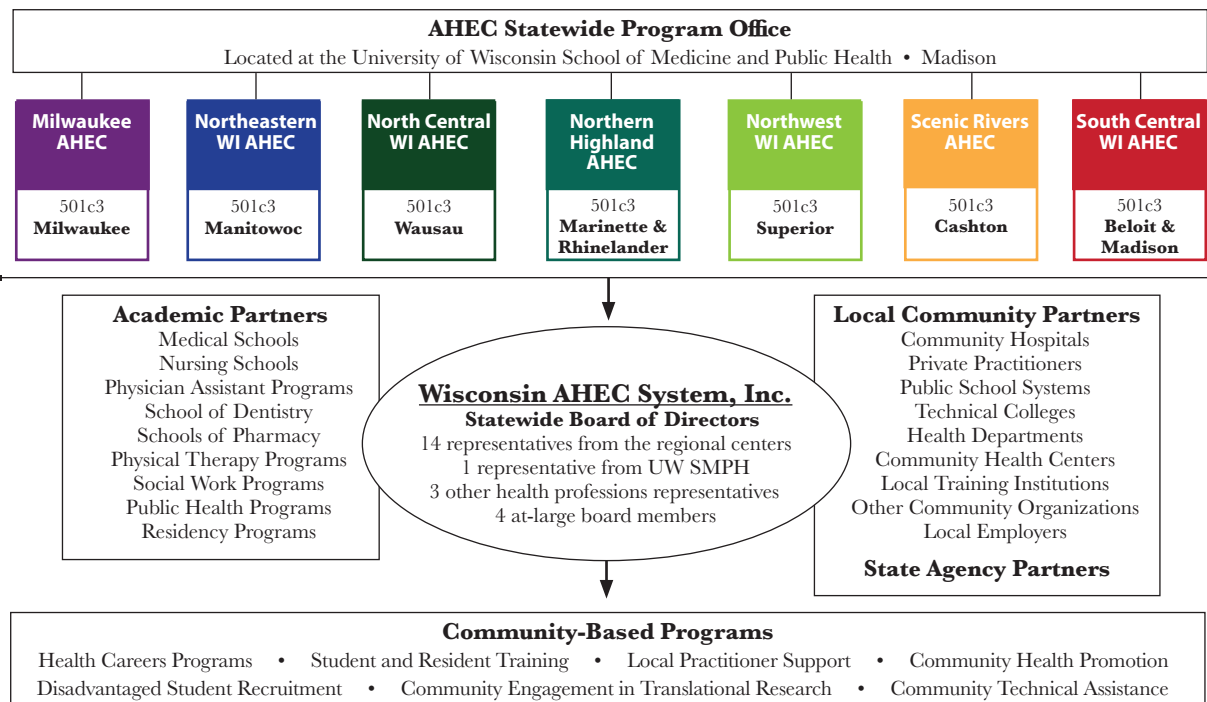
AHEC Statewide Program Office
Located at the University of Wisconsin School of Medicine and Public Health • Madison

Milwaukee AHEC
501c3
Milwaukee

Northeastern WI AHEC
501c3
Manitowoc

North Central WI AHEC
501c3
Wausau

Northern Highland AHEC
501c3
Marinette & Rhinelander

Northwest WI AHEC
501c3
Superior

Scenic Rivers AHEC
501c3
Cashton

South Central WI AHEC
501c3
Beloit & Madison

Academic Partners
Medical Schools
Nursing Schools
Physician Assistant Programs
School of Dentistry
Schools of Pharmacy
Physical Therapy Programs
Social Work Programs
Public Health Programs
Residency Programs

Wisconsin AHEC System, Inc.
Statewide Board of Directors
14 representatives from the regional centers
1 representative from UW SMPH
3 other health professions representatives
4 at-large board members

Local Community Partners
Community Hospitals
Private Practitioners
Public School Systems
Technical Colleges
Health Departments
Community Health Centers
Local Training Institutions
Other Community Organizations
Local Employers

State Agency Partners

Community-Based Programs
Health Careers Programs • Student and Resident Training • Local Practitioner Support • Community Health Promotion
Disadvantaged Student Recruitment • Community Engagement in Translational Research • Community Technical Assistance